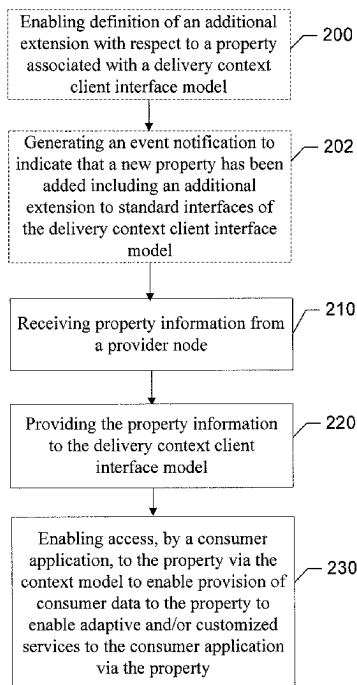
Enabling definition of an additional extension with respect to a property associated with a delivery context client interface model

200

Generating an event notification to indicate that a new property has been added including an additional extension to standard interfaces of the delivery context client interface model

202

Receiving property information from a provider node

210

Providing the property information to the delivery context client interface model

220

Enabling access, by a consumer application, to the property via the context model to enable provision of consumer data to the property to enable adaptive and/or customized services to the consumer application via the property

230